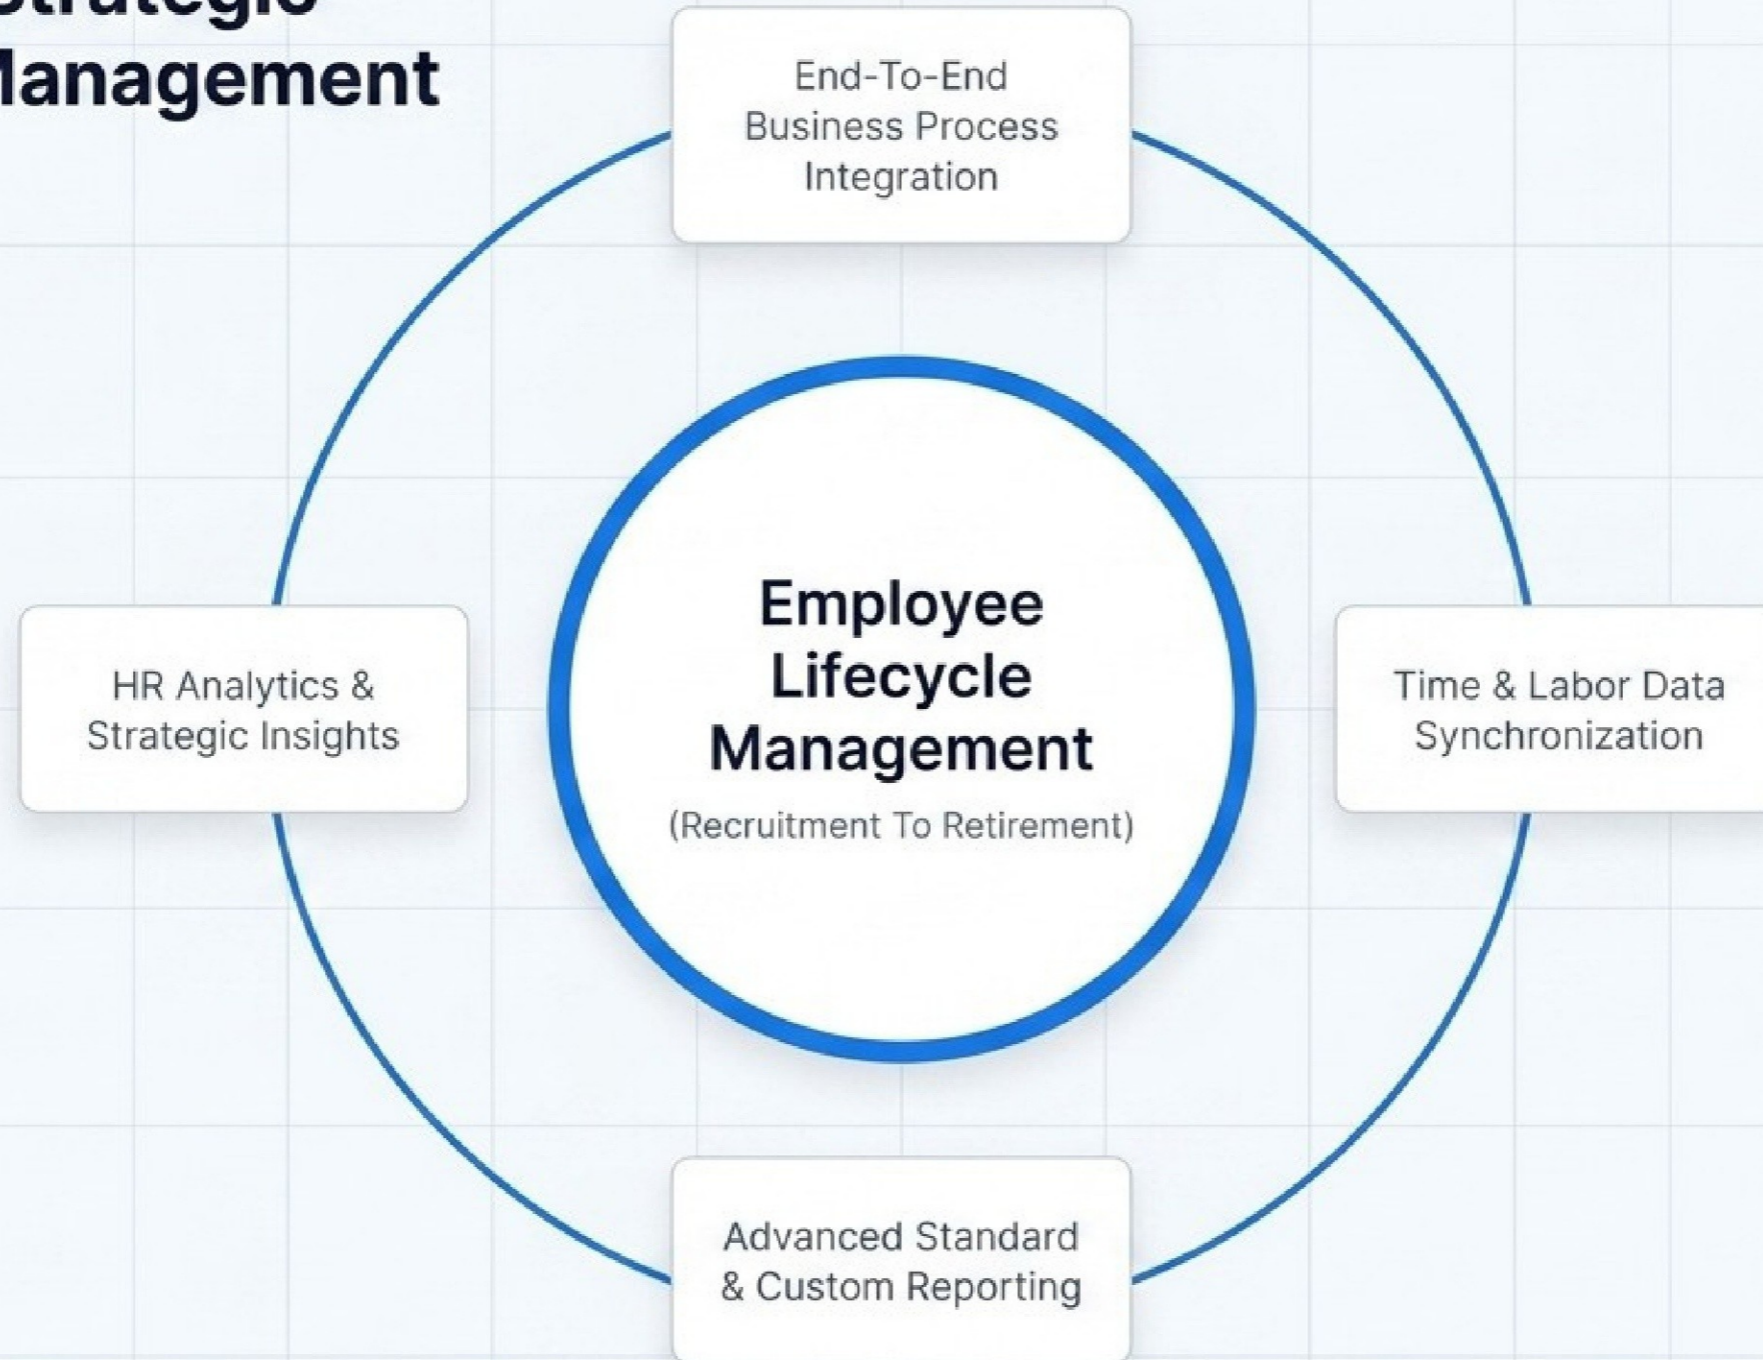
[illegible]trategic
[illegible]anagement

End-To-End Business Process Integration

HR Analytics & Strategic Insights

Employee Lifecycle Management
(Recruitment To Retirement)

Time & Labor Data Synchronization

Advanced Standard & Custom Reporting